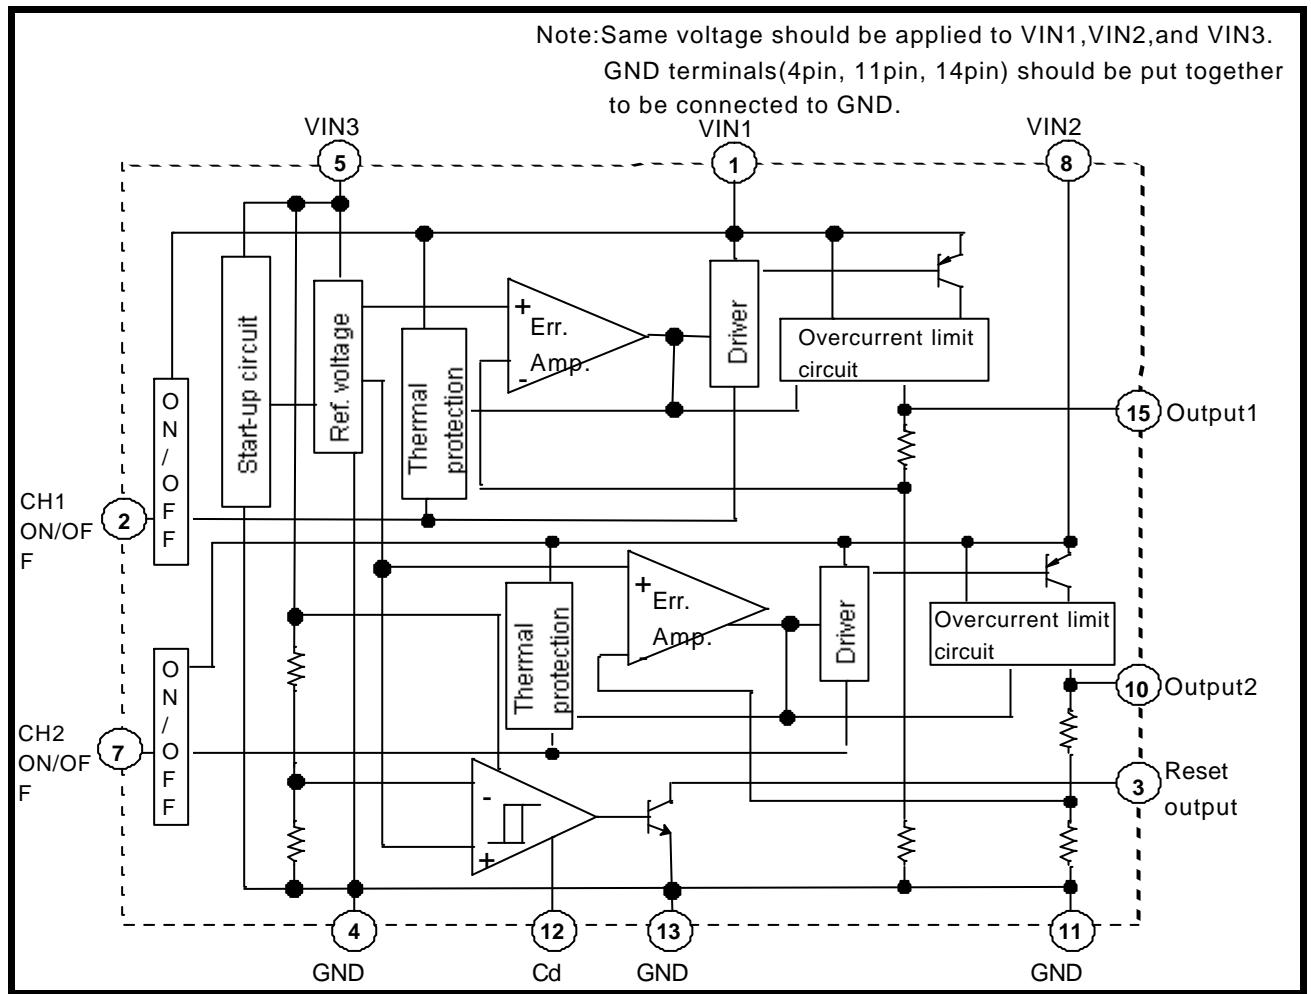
Note:Same voltage should be applied to VIN1,VIN2,and VIN3.
GND terminals(4pin, 11pin, 14pin) should be put together to be connected to GND.

VIN3
5
VIN1
1
VIN2
8

Start-up circuit
Ref. voltage
Thermal protection
+
Err.
Amp.
-
Driver
Overcurrent limit circuit
ON/OFF
15 Output1
CH1 ON/OFF
2

ON/OFF
Thermal protection
+
Err.
Amp.
-
Driver
Overcurrent limit circuit
10 Output2
CH2 ON/OFF
7
-
+
3 Reset output

4
GND
12
Cd
13
GND
11
GND